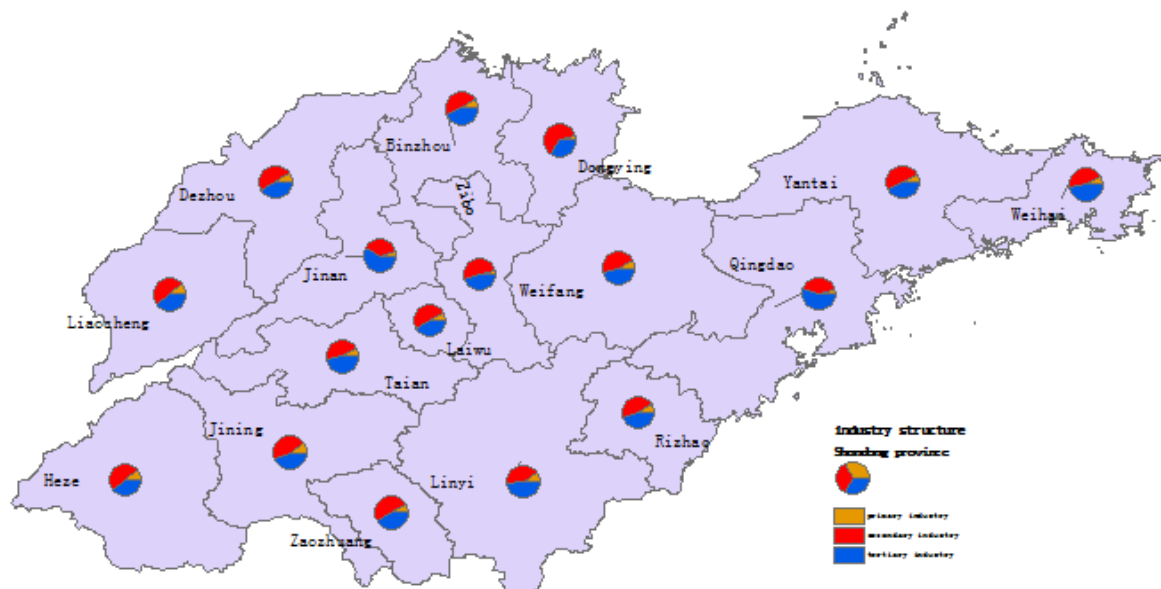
Binzhou
Dongying
Dezhou
Zibo
Yantai
Weihai
Jinan
Weifang
Qingdao
Liaocheng
Laiwu
Taian
Jining
Rizhao
Heze
Linyi
Zaozhuang
industry structure
Shandong province
primary industry
secondary industry
tertiary industry